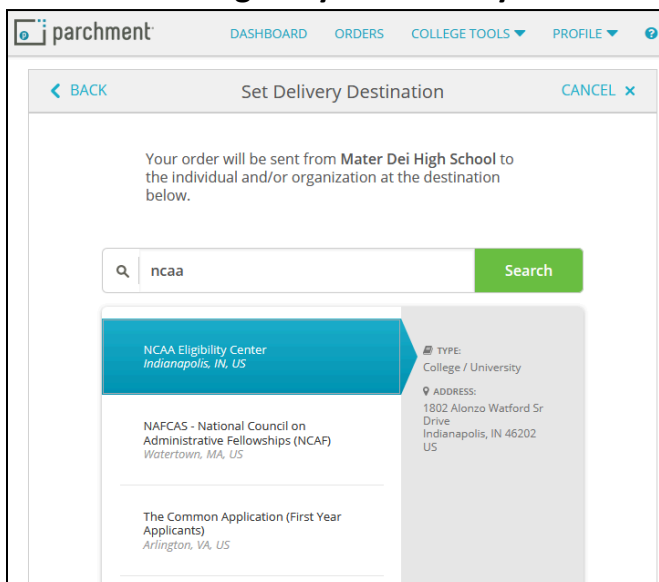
parchment

DASHBOARD ORDERS COLLEGE TOOLS PROFILE

BACK

Set Delivery Destination

CANCEL ×

Your order will be sent from **Mater Dei High School** to the individual and/or organization at the destination below.

ncaa

Search

NCAA Eligibility Center
Indianapolis, IN, US

TYPE:
College / University

ADDRESS:
1802 Alonzo Watford Sr Drive
Indianapolis, IN 46202
US

NAFCAS - National Council on Administrative Fellowships (NCAF)
Watertown, MA, US

The Common Application (First Year Applicants)
Arlington, VA, US